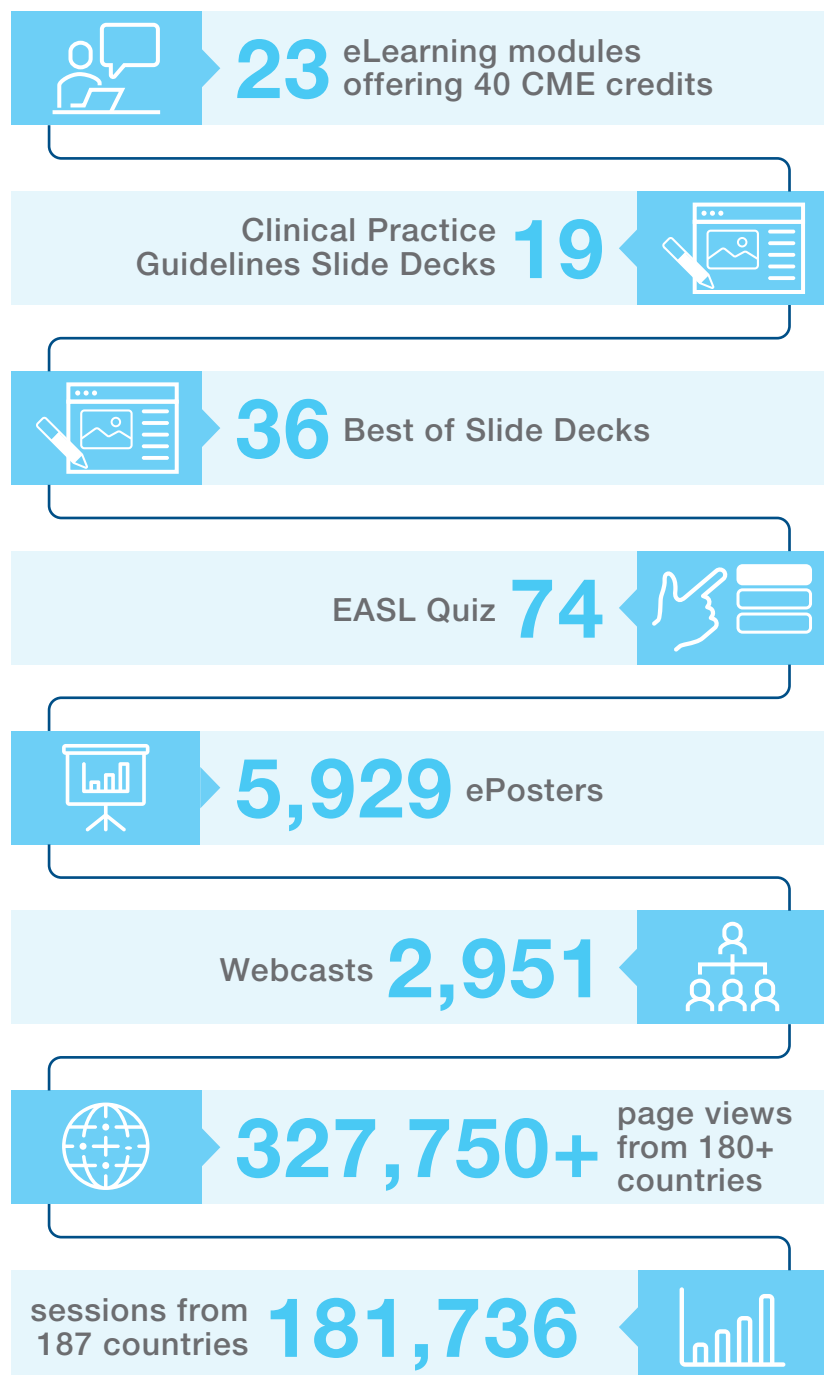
23 eLearning modules offering 40 CME credits

Clinical Practice Guidelines Slide Decks 19

36 Best of Slide Decks

EASL Quiz 74

5,929 ePosters

Webcasts 2,951

327,750+ page views from 180+ countries

sessions from 187 countries 181,736